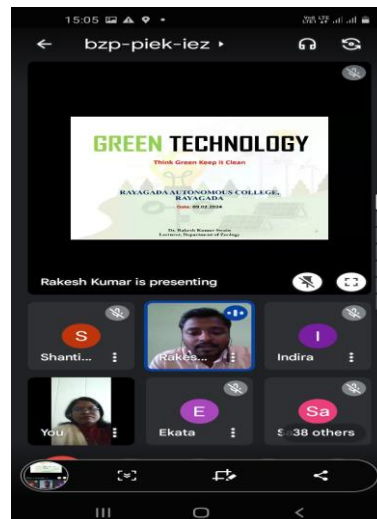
15:05

bzp-piek-iez ▸

GREEN TECHNOLOGY

Think Green Keep it Clean

RAYAGADA AUTONOMOUS COLLEGE, RAYAGADA

Date: 09.02.2024

Dr. Rakesh Kumar Swain
Lecturer, Department of Zoology

Rakesh Kumar is presenting

S
Shanti...

Rakes...

I
Indira

You

E
Ekata

Sa
S 38 others